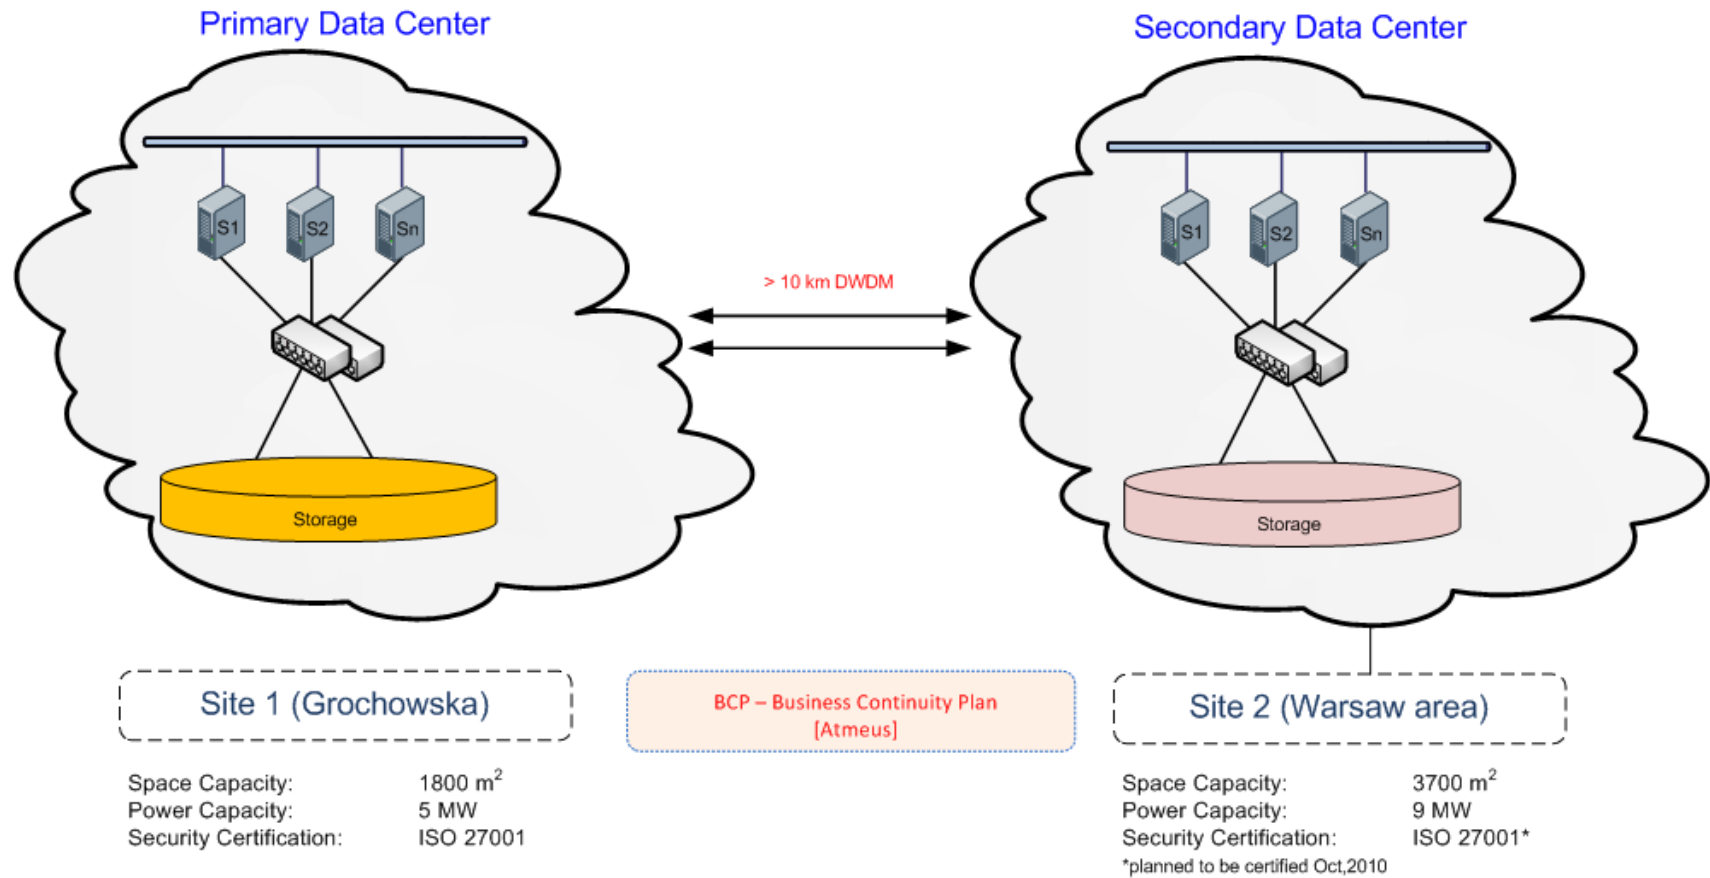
Primary Data Center

S1
S2
Sn

Storage

> 10 km DWDM

Secondary Data Center

S1
S2
Sn

Storage

Site 1 (Grochowska)

Space Capacity: 1800 m$^2$
Power Capacity: 5 MW
Security Certification: ISO 27001

BCP – Business Continuity Plan
[Atmeus]

Site 2 (Warsaw area)

Space Capacity: 3700 m$^2$
Power Capacity: 9 MW
Security Certification: ISO 27001*
*planned to be certified Oct,2010